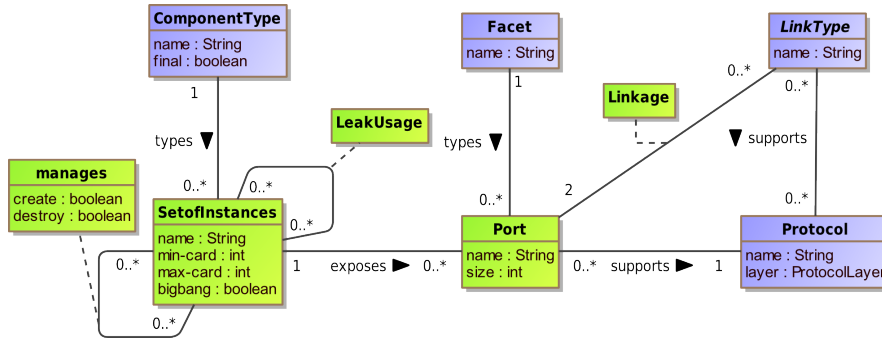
ComponentType
name : String
final : boolean

Facet
name : String

LinkType
name : String

Linkage

LeakUsage

manages
create : boolean
destroy : boolean

SetofInstances
name : String
min-card : int
max-card : int
bigbang : boolean

Port
name : String
size : int

Protocol
name : String
layer : ProtocolLayer

1
types ▼
0..*
0..*
0..*
1
types ▼
0..*
0..*
0..*
2
▼ supports
0..*
0..*
0..*
1
exposes ▶
0..*
0..*
supports ▶
1